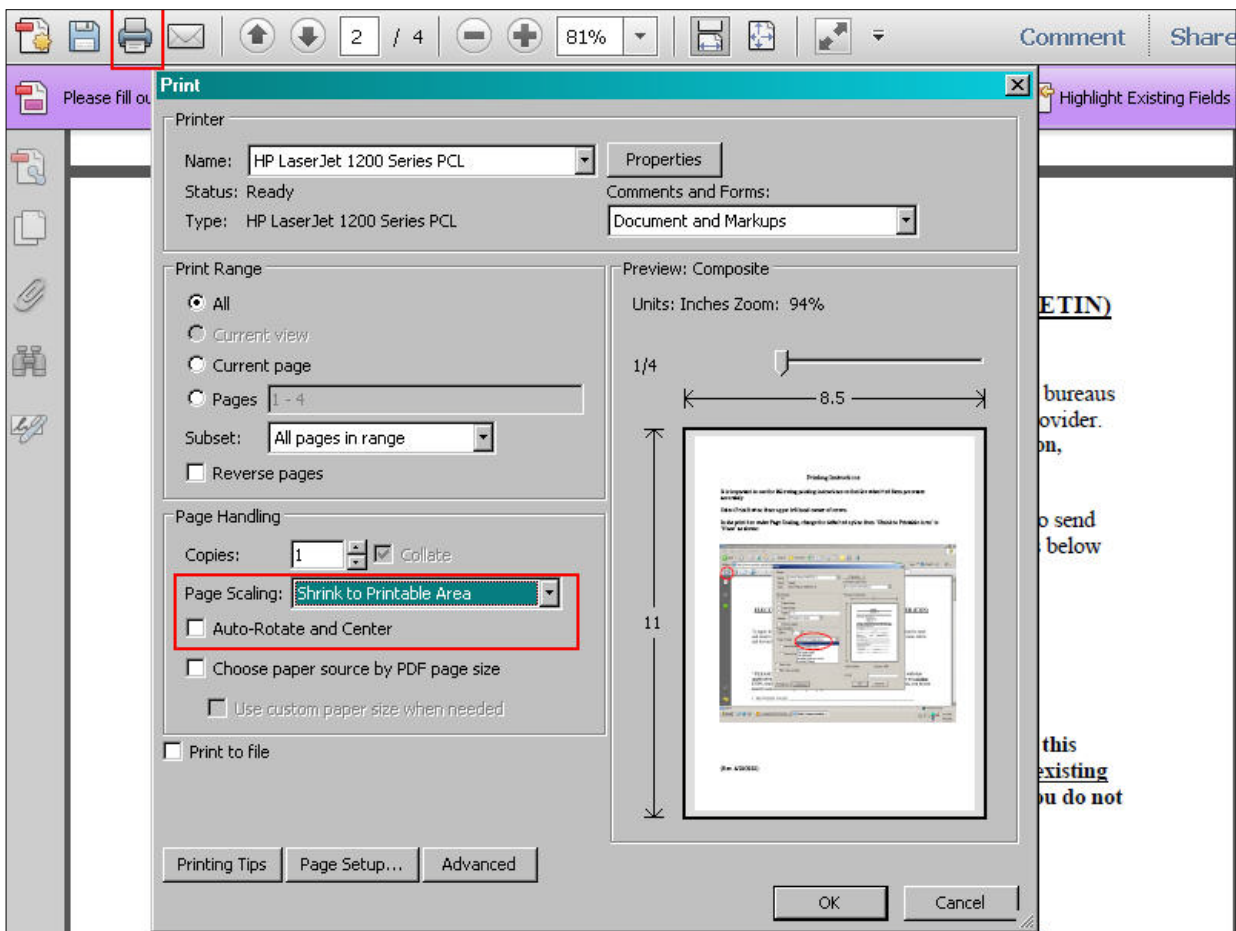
2 / 4 81% Comment Share

Please fill ou

Highlight Existing Fields

Print

Printer

Name: HP LaserJet 1200 Series PCL

Properties

Status: Ready

Comments and Forms:

Type: HP LaserJet 1200 Series PCL

Document and Markups

Print Range

All

Current view

Current page

Pages 1 - 4

Subset: All pages in range

Reverse pages

Preview: Composite

Units: Inches Zoom: 94%

1/4

8.5

11

Page Handling

Copies: 1

Collate

Page Scaling: Shrink to Printable Area

Auto-Rotate and Center

Choose paper source by PDF page size

Use custom paper size when needed

Print to file

Printing Tips

Page Setup...

Advanced

OK

Cancel

ETIN)

bureaus
ovider.
on,

o send
below

this
existing
u do not